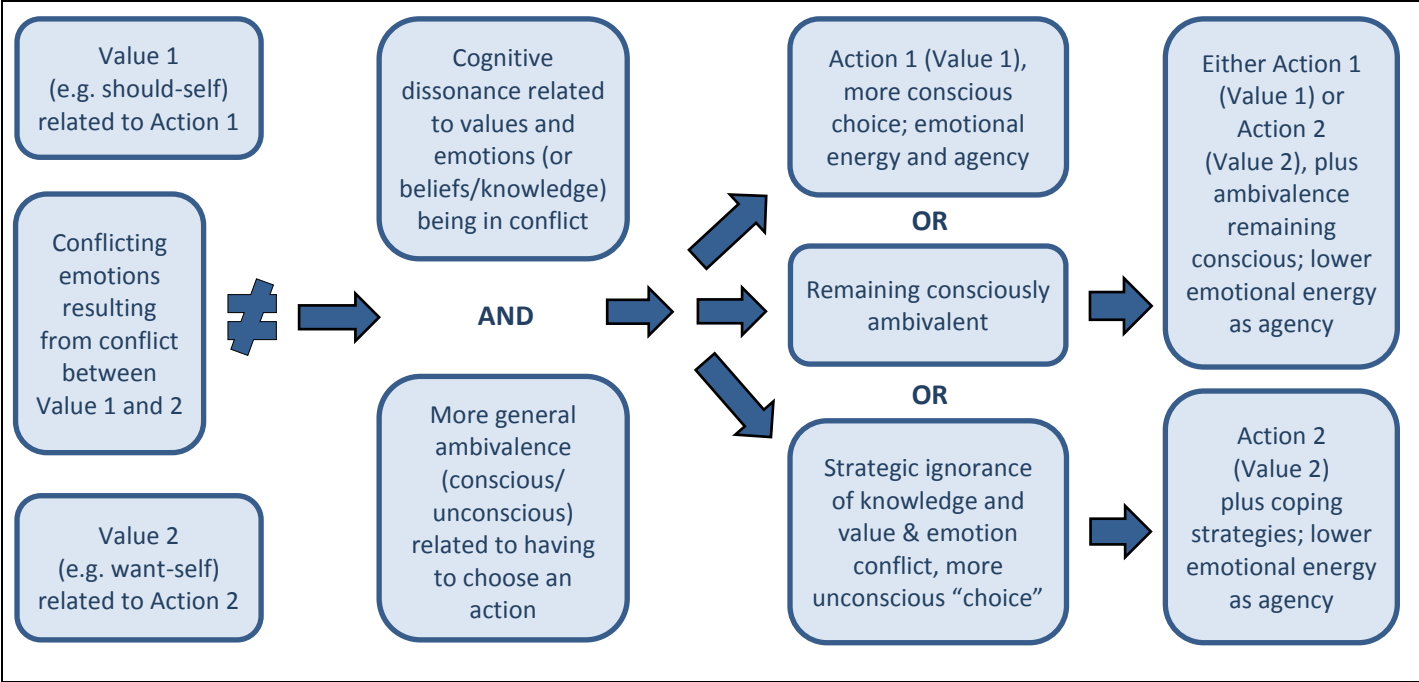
Value 1 (e.g. should-self) related to Action 1

Conflicting emotions resulting from conflict between Value 1 and 2

$\neq$

Value 2 (e.g. want-self) related to Action 2

Cognitive dissonance related to values and emotions (or beliefs/knowledge) being in conflict

AND

More general ambivalence (conscious/ unconscious) related to having to choose an action

Action 1 (Value 1), more conscious choice; emotional energy and agency

OR

Remaining consciously ambivalent

OR

Strategic ignorance of knowledge and value & emotion conflict, more unconscious “choice”

Either Action 1 (Value 1) or Action 2 (Value 2), plus ambivalence remaining conscious; lower emotional energy as agency

Action 2 (Value 2) plus coping strategies; lower emotional energy as agency